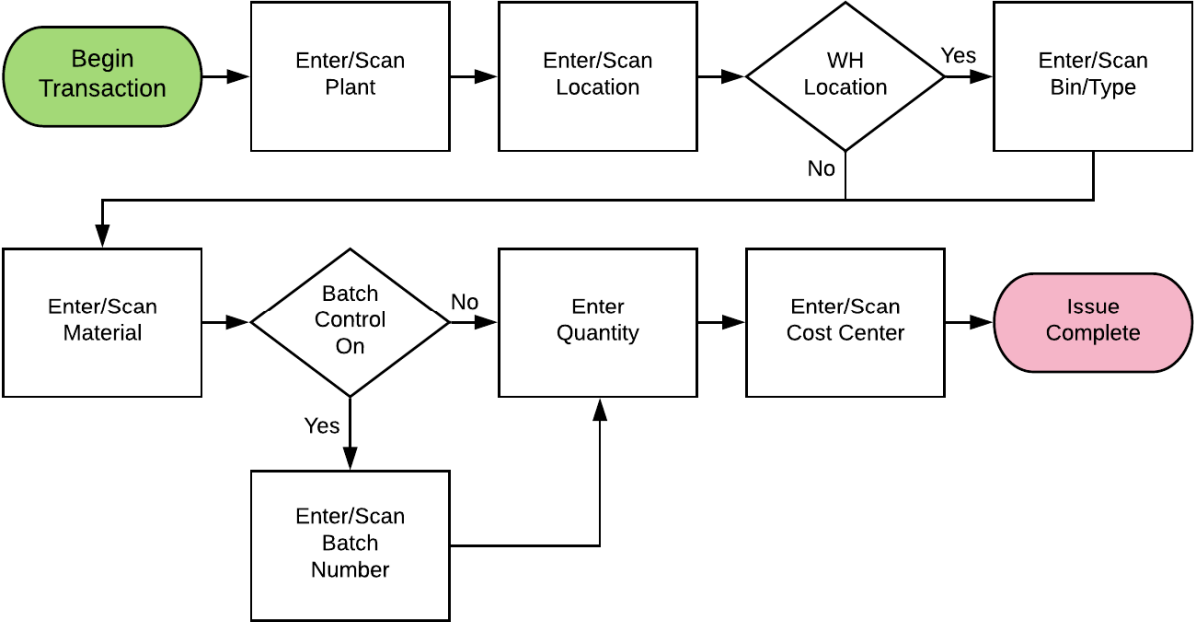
Begin Transaction

Enter/Scan Plant

Enter/Scan Location

WH Location

Yes

Enter/Scan Bin/Type

No

Enter/Scan Material

Batch Control On

No

Enter Quantity

Enter/Scan Cost Center

Issue Complete

Yes

Enter/Scan Batch Number